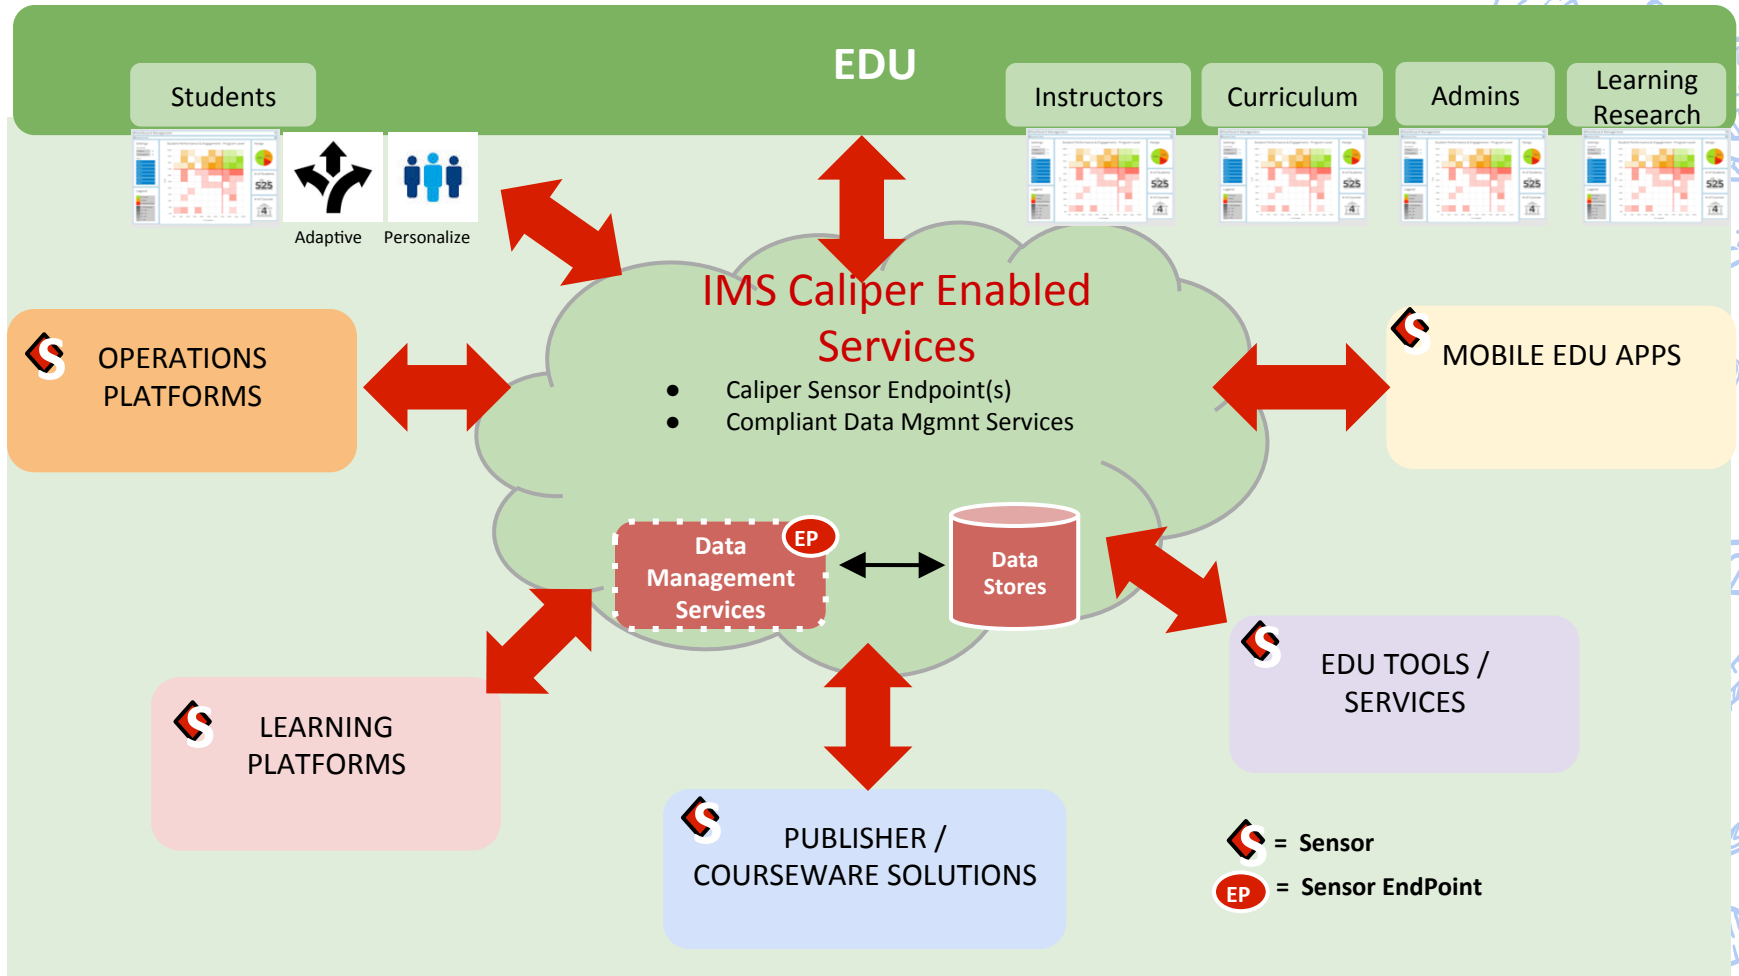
EDU

Students

Instructors

Curriculum

Admins

Learning Research

Adaptive

Personalize

IMS Caliper Enabled Services

- Caliper Sensor Endpoint(s)
- Compliant Data Mgmnt Services

OPERATIONS PLATFORMS

MOBILE EDU APPS

Data Management Services

EP

Data Stores

EDU TOOLS / SERVICES

LEARNING PLATFORMS

PUBLISHER / COURSEWARE SOLUTIONS

= Sensor

EP = Sensor EndPoint